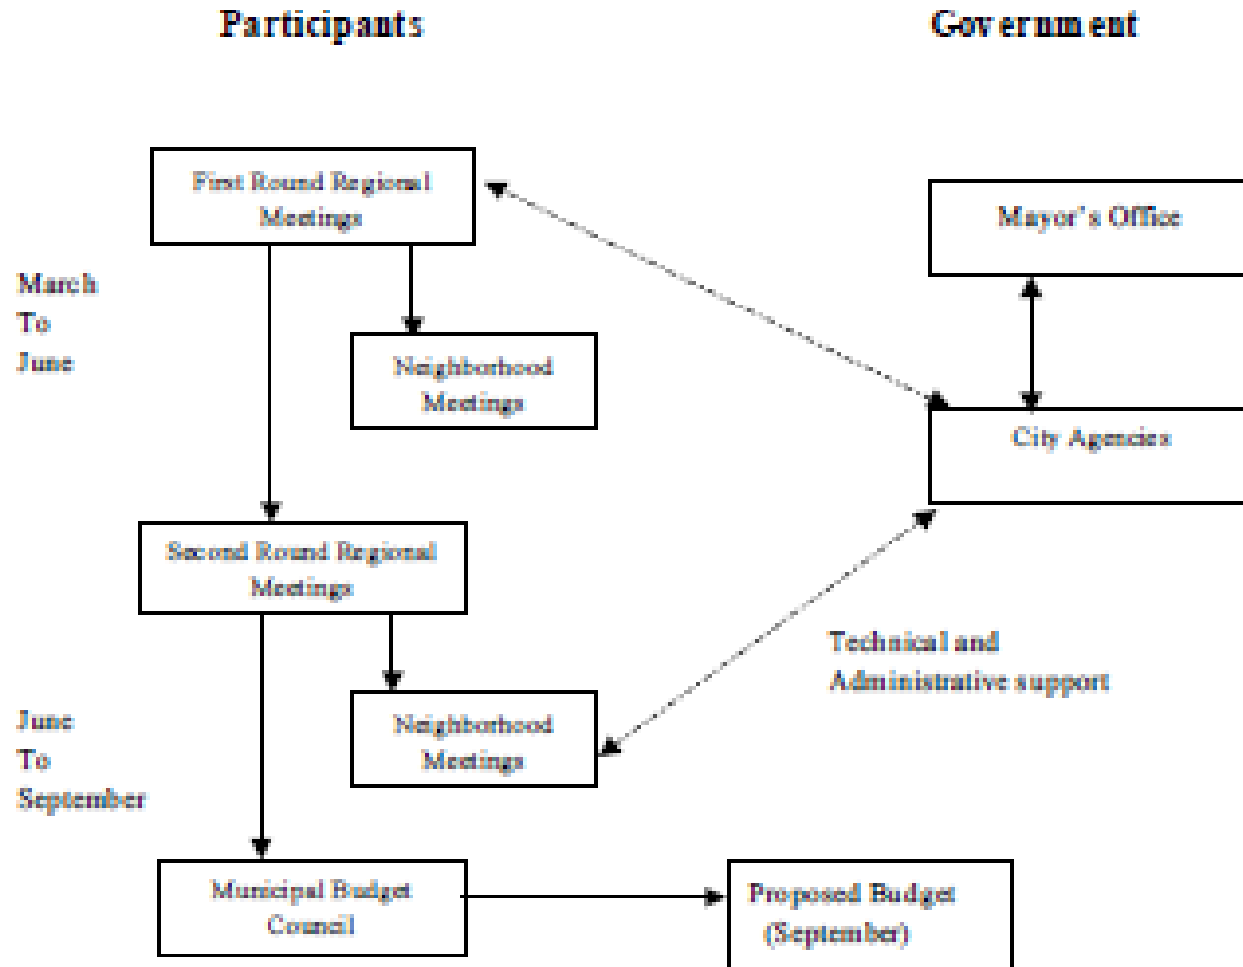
Participants

Government

First Round Regional Meetings

Mayor's Office

March To June

Neighborhood Meetings

City Agencies

Second Round Regional Meetings

Technical and Administrative support

June To September

Neighborhood Meetings

Municipal Budget Council

Proposed Budget (September)